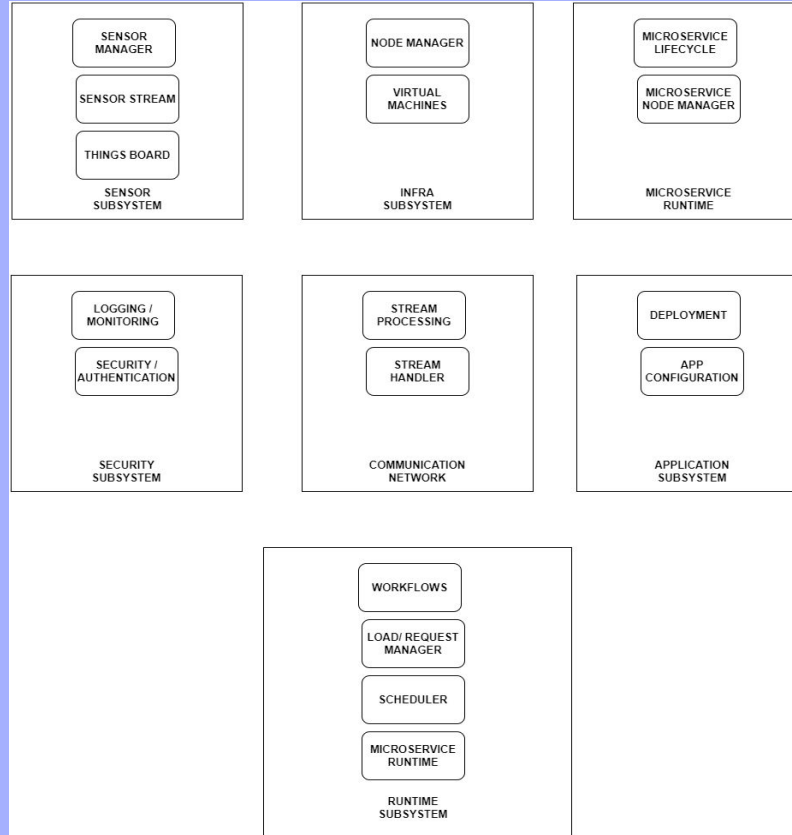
SENSOR MANAGER

SENSOR STREAM

THINGS BOARD

SENSOR SUBSYSTEM

NODE MANAGER

VIRTUAL MACHINES

INFRA SUBSYSTEM

MICROSERVICE LIFECYCLE

MICROSERVICE NODE MANAGER

MICROSERVICE RUNTIME

LOGGING / MONITORING

SECURITY / AUTHENTICATION

SECURITY SUBSYSTEM

STREAM PROCESSING

STREAM HANDLER

COMMUNICATION NETWORK

DEPLOYMENT

APP CONFIGURATION

APPLICATION SUBSYSTEM

WORKFLOWS

LOAD/ REQUEST MANAGER

SCHEDULER

MICROSERVICE RUNTIME

RUNTIME SUBSYSTEM